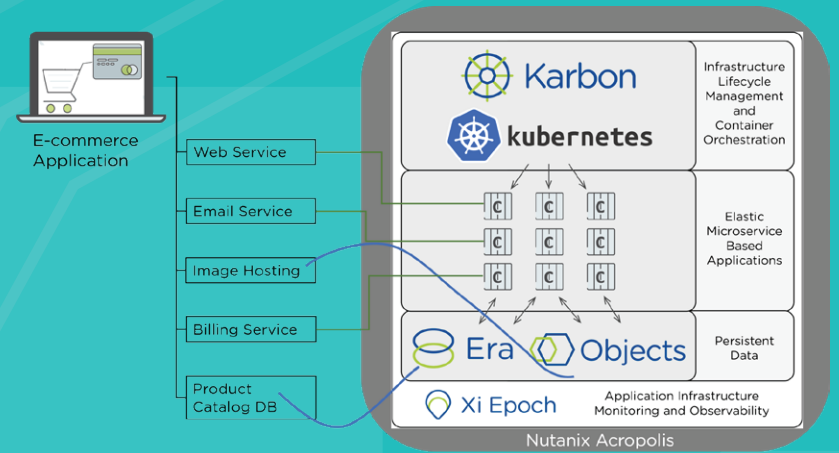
E-commerce Application

Web Service

Email Service

Image Hosting

Billing Service

Product Catalog DB

Karbon

kubernetes

Infrastructure Lifecycle Management and Container Orchestration

C C C
C C C
C C C

Elastic Microservice Based Applications

Era

Objects

Persistent Data

Xi Epoch

Application Infrastructure Monitoring and Observability

Nutanix Acropolis